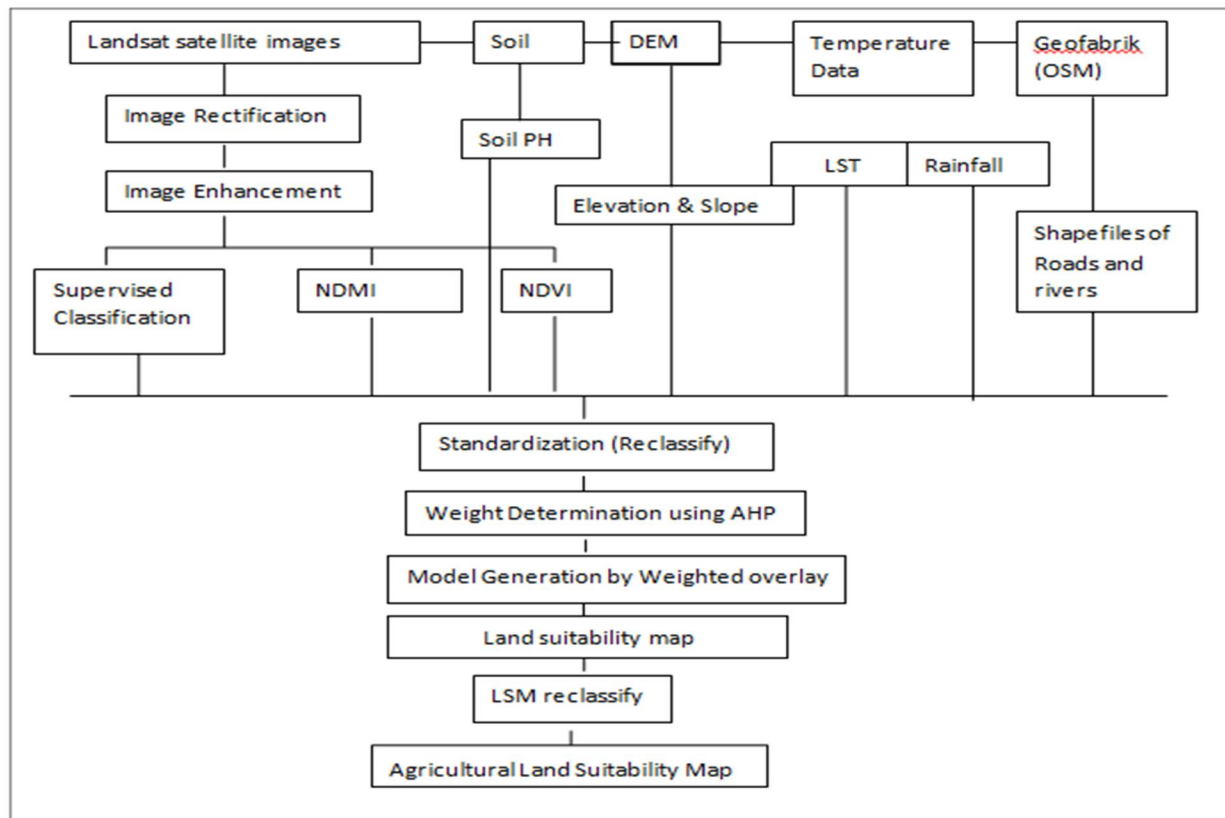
Landsat satellite images

Soil

DEM

Temperature Data

Geofabrik (OSM)

Image Rectification

Soil PH

Image Enhancement

LST

Rainfall

Elevation & Slope

Shapefiles of Roads and rivers

Supervised Classification

NDMI

NDVI

Standardization (Reclassify)

Weight Determination using AHP

Model Generation by Weighted overlay

Land suitability map

LSM reclassify

Agricultural Land Suitability Map